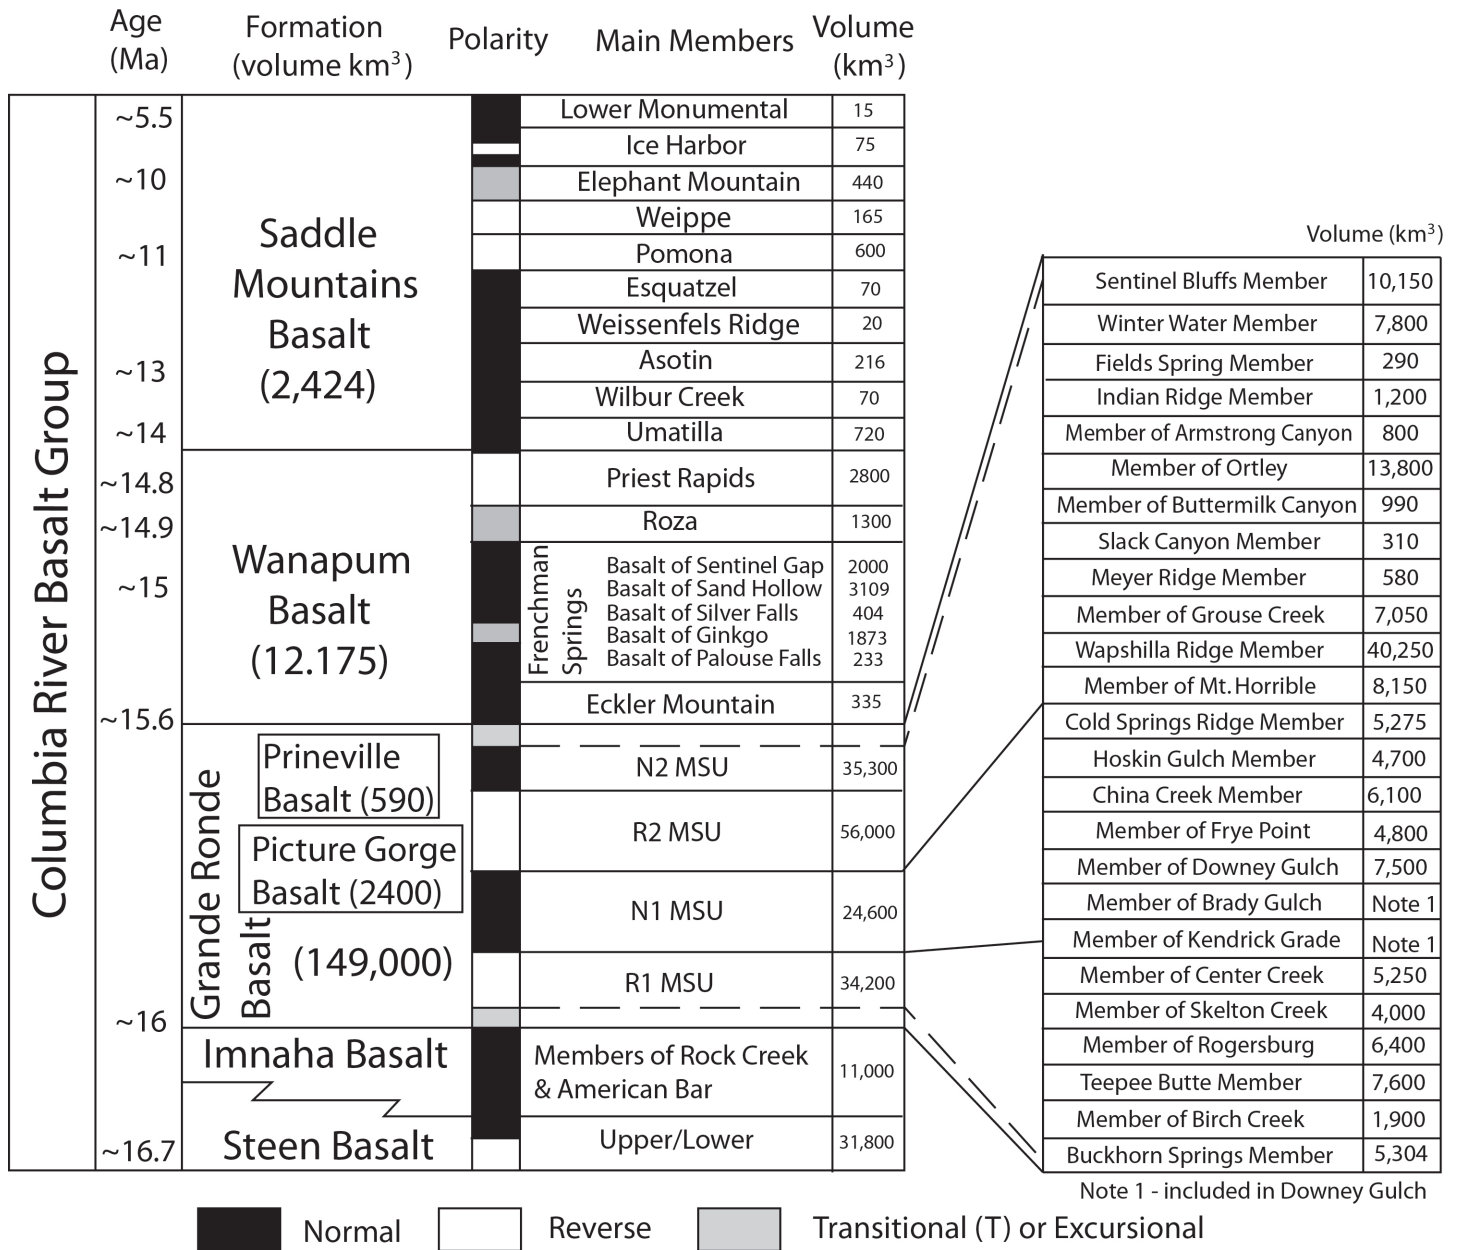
Age (Ma) | Formation (volume km$^3$) | Polarity | Main Members | Volume (km$^3$)

Columbia River Basalt Group

| Age (Ma) | Formation (volume km$^3$) | Main Members | Volume (km$^3$) |
|---|---|---|---|
| ~5.5 | Saddle Mountains Basalt (2,424) | Lower Monumental | 15 |
| | | Ice Harbor | 75 |
| ~10 | | Elephant Mountain | 440 |
| | | Weippe | 165 |
| ~11 | | Pomona | 600 |
| | | Esquatzel | 70 |
| | | Weissenfels Ridge | 20 |
| ~13 | | Asotin | 216 |
| | | Wilbur Creek | 70 |
| ~14 | | Umatilla | 720 |
| ~14.8 | Wanapum Basalt (12.175) | Priest Rapids | 2800 |
| ~14.9 | | Roza | 1300 |
| ~15 | | Frenchman Springs: Basalt of Sentinel Gap | 2000 |
| | | Basalt of Sand Hollow | 3109 |
| | | Basalt of Silver Falls | 404 |
| | | Basalt of Ginkgo | 1873 |
| | | Basalt of Palouse Falls | 233 |
| | | Eckler Mountain | 335 |
| ~15.6 | Grande Ronde Basalt (149,000); Prineville Basalt (590); Picture Gorge Basalt (2400) | N2 MSU | 35,300 |
| | | R2 MSU | 56,000 |
| | | N1 MSU | 24,600 |
| | | R1 MSU | 34,200 |
| ~16 | Imnaha Basalt | Members of Rock Creek & American Bar | 11,000 |
| ~16.7 | Steen Basalt | Upper/Lower | 31,800 |

Volume (km$^3$)

| Member | Volume |
|---|---|
| Sentinel Bluffs Member | 10,150 |
| Winter Water Member | 7,800 |
| Fields Spring Member | 290 |
| Indian Ridge Member | 1,200 |
| Member of Armstrong Canyon | 800 |
| Member of Ortley | 13,800 |
| Member of Buttermilk Canyon | 990 |
| Slack Canyon Member | 310 |
| Meyer Ridge Member | 580 |
| Member of Grouse Creek | 7,050 |
| Wapshilla Ridge Member | 40,250 |
| Member of Mt. Horrible | 8,150 |
| Cold Springs Ridge Member | 5,275 |
| Hoskin Gulch Member | 4,700 |
| China Creek Member | 6,100 |
| Member of Frye Point | 4,800 |
| Member of Downey Gulch | 7,500 |
| Member of Brady Gulch | Note 1 |
| Member of Kendrick Grade | Note 1 |
| Member of Center Creek | 5,250 |
| Member of Skelton Creek | 4,000 |
| Member of Rogersburg | 6,400 |
| Teepee Butte Member | 7,600 |
| Member of Birch Creek | 1,900 |
| Buckhorn Springs Member | 5,304 |

Note 1 - included in Downey Gulch

Normal Reverse Transitional (T) or Excursional